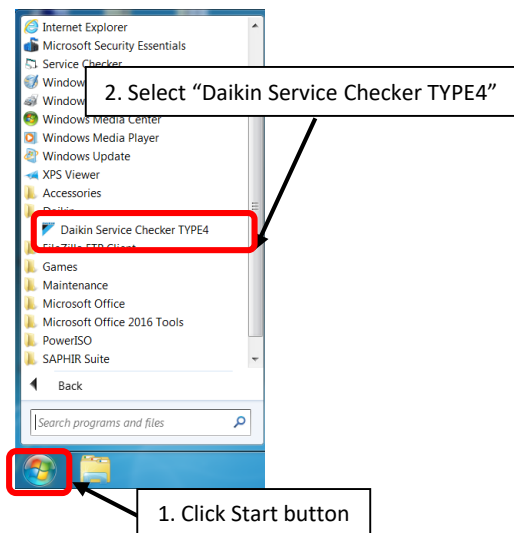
Internet Explorer
Microsoft Security Essentials
Service Checker
Window
Window
2. Select “Daikin Service Checker TYPE4”
Windows Media Center
Windows Media Player
Windows Update
XPS Viewer
Accessories
Daikin
Daikin Service Checker TYPE4
FileZilla FTP Client
Games
Maintenance
Microsoft Office
Microsoft Office 2016 Tools
PowerISO
SAPHIR Suite
Back
Search programs and files
1. Click Start button